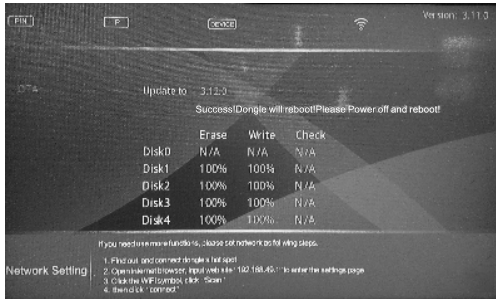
PIN P DEVICE Version: 3.11.0

OTA

Update to 3.12.3

Success!Dongle will reboot!Please Power off and reboot!

| | Erase | Write | Check |
|---|---|---|---|
| Disk0 | N/A | N/A | N/A |
| Disk1 | 100% | 100% | N/A |
| Disk2 | 100% | 100% | N/A |
| Disk3 | 100% | 100% | N/A |
| Disk4 | 100% | 100% | N/A |

If you need use more functions, please set network as following steps.

Network Setting

1. Find out and connect dongle's hot spot
2. Open internet browser, input web site "192.168.49.1" to enter the settings page
3. Click the WiFi symbol, click "Scan"
4. then click "connect"